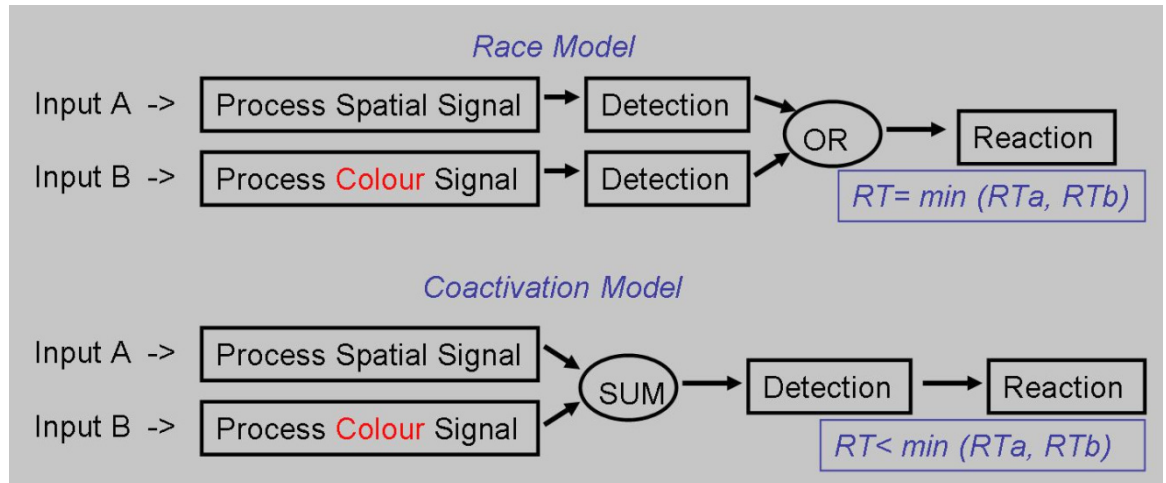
Race Model

Input A -> Process Spatial Signal Detection

Input B -> Process Colour Signal Detection

OR

Reaction

RT= min (RTa, RTb)

Coactivation Model

Input A -> Process Spatial Signal

Input B -> Process Colour Signal

SUM

Detection

Reaction

RT< min (RTa, RTb)